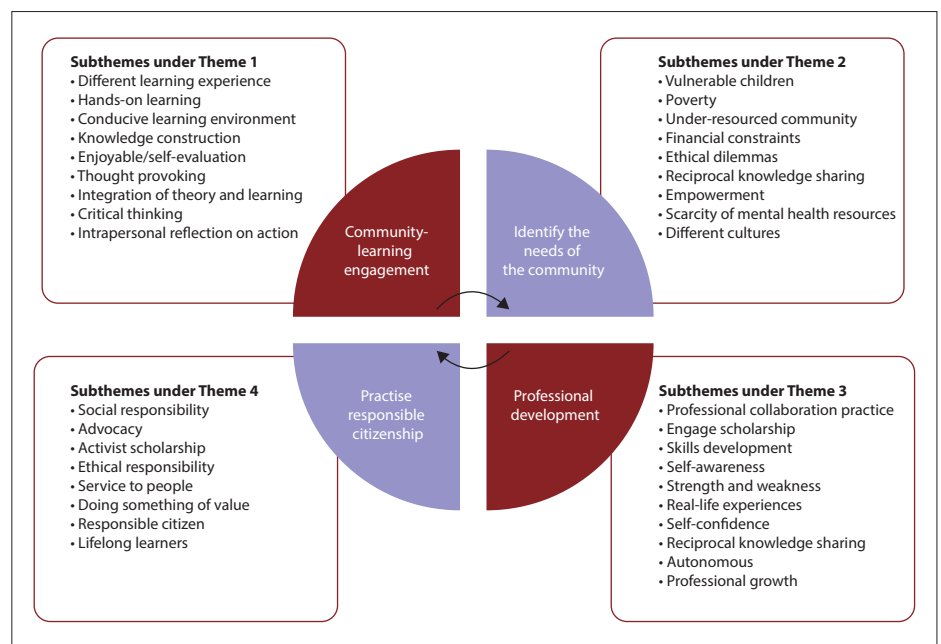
**Subthemes under Theme 1**
• Different learning experience
• Hands-on learning
• Conducive learning environment
• Knowledge construction
• Enjoyable/self-evaluation
• Thought provoking
• Integration of theory and learning
• Critical thinking
• Intrapersonal reflection on action

**Subthemes under Theme 2**
• Vulnerable children
• Poverty
• Under-resourced community
• Financial constraints
• Ethical dilemmas
• Reciprocal knowledge sharing
• Empowerment
• Scarcity of mental health resources
• Different cultures

Community-learning engagement

Identify the needs of the community

Practise responsible citizenship

Professional development

**Subthemes under Theme 4**
• Social responsibility
• Advocacy
• Activist scholarship
• Ethical responsibility
• Service to people
• Doing something of value
• Responsible citizen
• Lifelong learners

**Subthemes under Theme 3**
• Professional collaboration practice
• Engage scholarship
• Skills development
• Self-awareness
• Strength and weakness
• Real-life experiences
• Self-confidence
• Reciprocal knowledge sharing
• Autonomous
• Professional growth